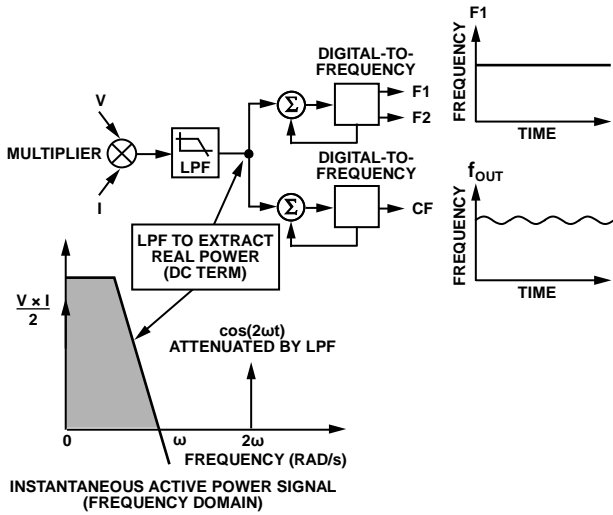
F1

FREQUENCY

TIME

DIGITAL-TO-FREQUENCY

F1

F2

V

MULTIPLIER

I

LPF

$\Sigma$

$\Sigma$

DIGITAL-TO-FREQUENCY

CF

$f_{OUT}$

FREQUENCY

TIME

LPF TO EXTRACT REAL POWER (DC TERM)

$\frac{V \times I}{2}$

cos(2ωt) ATTENUATED BY LPF

0

ω

2ω

FREQUENCY (RAD/s)

INSTANTANEOUS ACTIVE POWER SIGNAL (FREQUENCY DOMAIN)